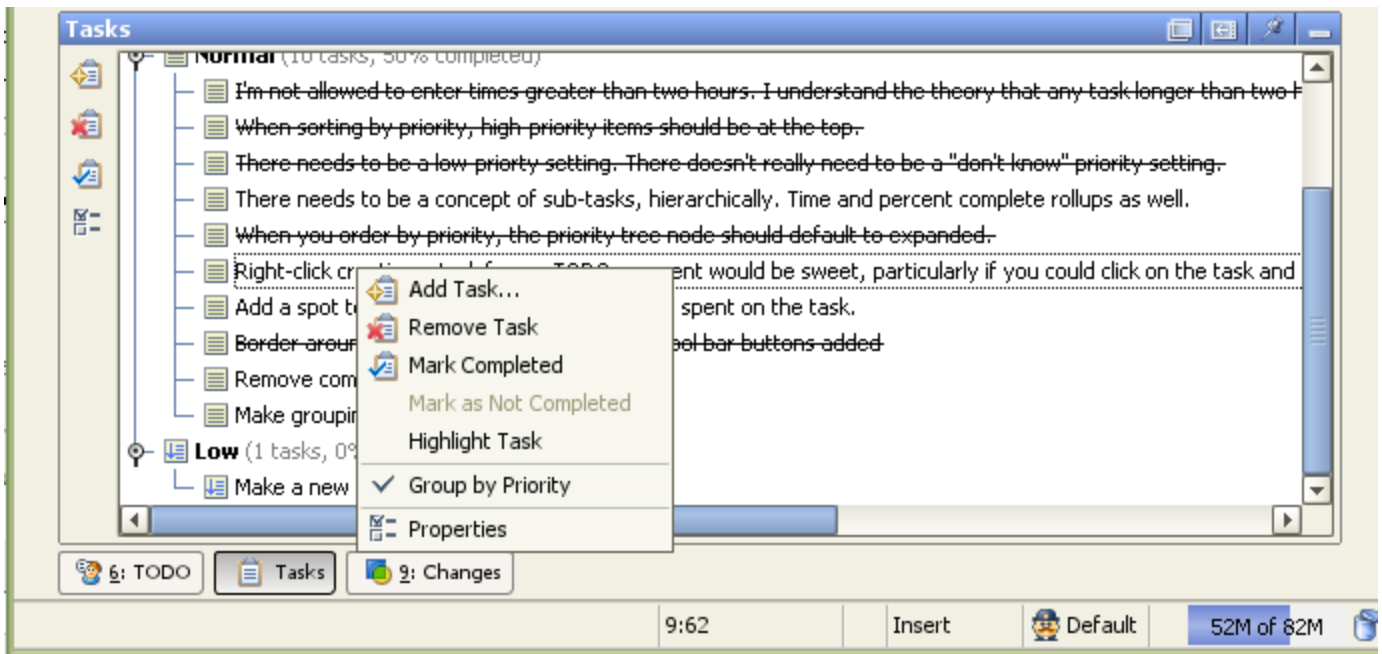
Tasks

Normal (10 tasks, 50% completed)

I'm not allowed to enter times greater than two hours. I understand the theory that any task longer than two h

When sorting by priority, high-priority items should be at the top.

There needs to be a low-priorty setting. There doesn't really need to be a "don't know" priority setting.

There needs to be a concept of sub-tasks, hierarchically. Time and percent complete rollups as well.

When you order by priority, the priority tree node should default to expanded.

Right-click cr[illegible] TODO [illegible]ent would be sweet, particularly if you could click on the task and

Add a spot t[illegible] spent on the task.

Border arou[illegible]ool bar buttons added

Remove com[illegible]

Make groupi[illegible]

Low (1 tasks, 0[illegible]

Make a new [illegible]

Add Task...

Remove Task

Mark Completed

Mark as Not Completed

Highlight Task

Group by Priority

Properties

6: TODO

Tasks

9: Changes

9:62

Insert

Default

52M of 82M